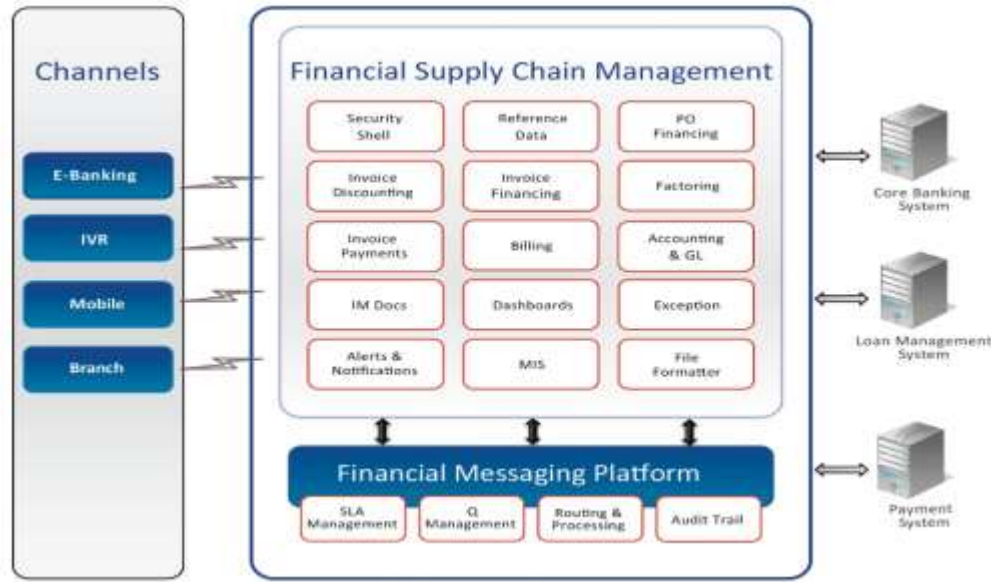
Channels

E-Banking

IVR

Mobile

Branch

Financial Supply Chain Management

Security Shell

Reference Data

PO Financing

Invoice Discounting

Invoice Financing

Factoring

Invoice Payments

Billing

Accounting & GL

IM Docs

Dashboards

Exception

Alerts & Notifications

MIS

File Formatter

Financial Messaging Platform

SLA Management

Q Management

Routing & Processing

Audit Trail

Core Banking System

Loan Management System

Payment System